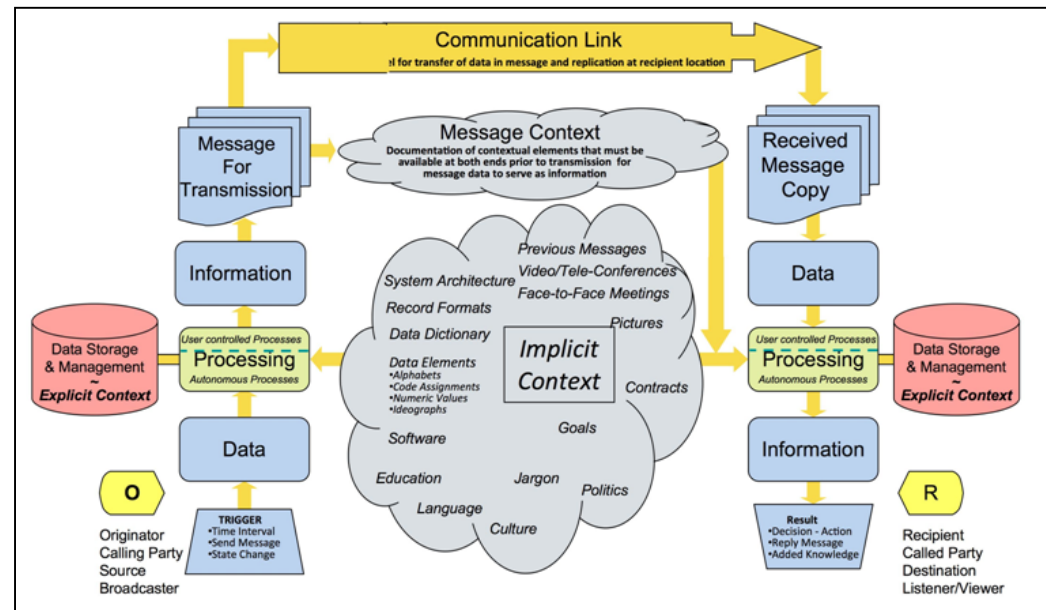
Communication Link
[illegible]l for transfer of data in message and replication at recipient location

Message For Transmission

Message Context
Documentation of contextual elements that must be available at both ends prior to transmission for message data to serve as information

Received Message Copy

Information

Data

Data Storage & Management
~
Explicit Context

User controlled Processes
Processing
Autonomous Processes

Data

O

Originator
Calling Party
Source
Broadcaster

TRIGGER
•Time Interval
•Send Message
•State Change

Previous Messages
Video/Tele-Conferences
Face-to-Face Meetings
System Architecture
Record Formats
Pictures
Data Dictionary
Data Elements
•Alphabets
•Code Assignments
•Numeric Values
•Ideographs
Implicit Context
Contracts
Goals
Software
Education
Jargon
Politics
Language
Culture

User controlled Processes
Processing
Autonomous Processes

Data Storage & Management
~
Explicit Context

Information

Result
•Decision - Action
•Reply Message
•Added Knowledge

R

Recipient
Called Party
Destination
Listener/Viewer